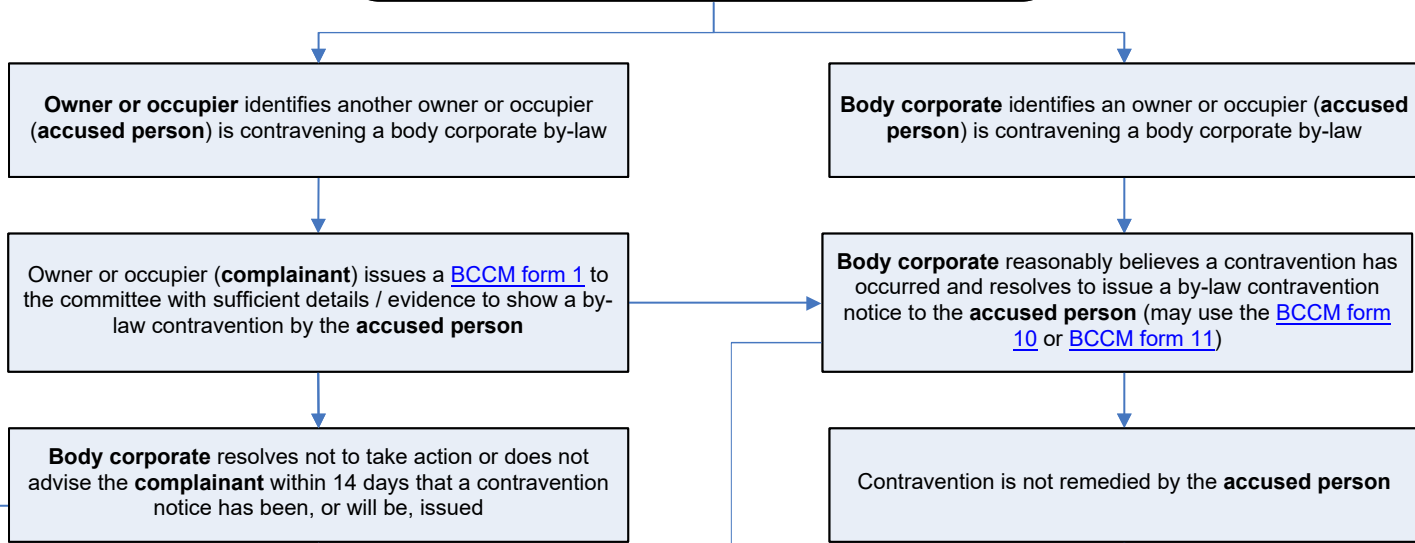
**Owner or occupier** identifies another owner or occupier (**accused person**) is contravening a body corporate by-law

**Body corporate** identifies an owner or occupier (**accused person**) is contravening a body corporate by-law

Owner or occupier (**complainant**) issues a BCCM form 1 to the committee with sufficient details / evidence to show a by-law contravention by the **accused person**

**Body corporate** reasonably believes a contravention has occurred and resolves to issue a by-law contravention notice to the **accused person** (may use the BCCM form 10 or BCCM form 11)

**Body corporate** resolves not to take action or does not advise the **complainant** within 14 days that a contravention notice has been, or will be, issued

Contravention is not remedied by the **accused person**